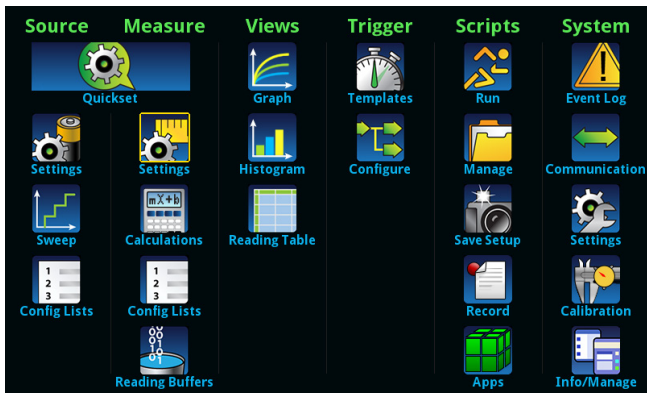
Source Measure Views Trigger Scripts System

Quickset

Graph
Templates
Run
Event Log

Settings
Settings
Histogram
Configure
Manage
Communication

Sweep
Calculations
Reading Table
Save Setup
Settings

Config Lists
Config Lists
Record
Calibration

Reading Buffers
Apps
Info/Manage